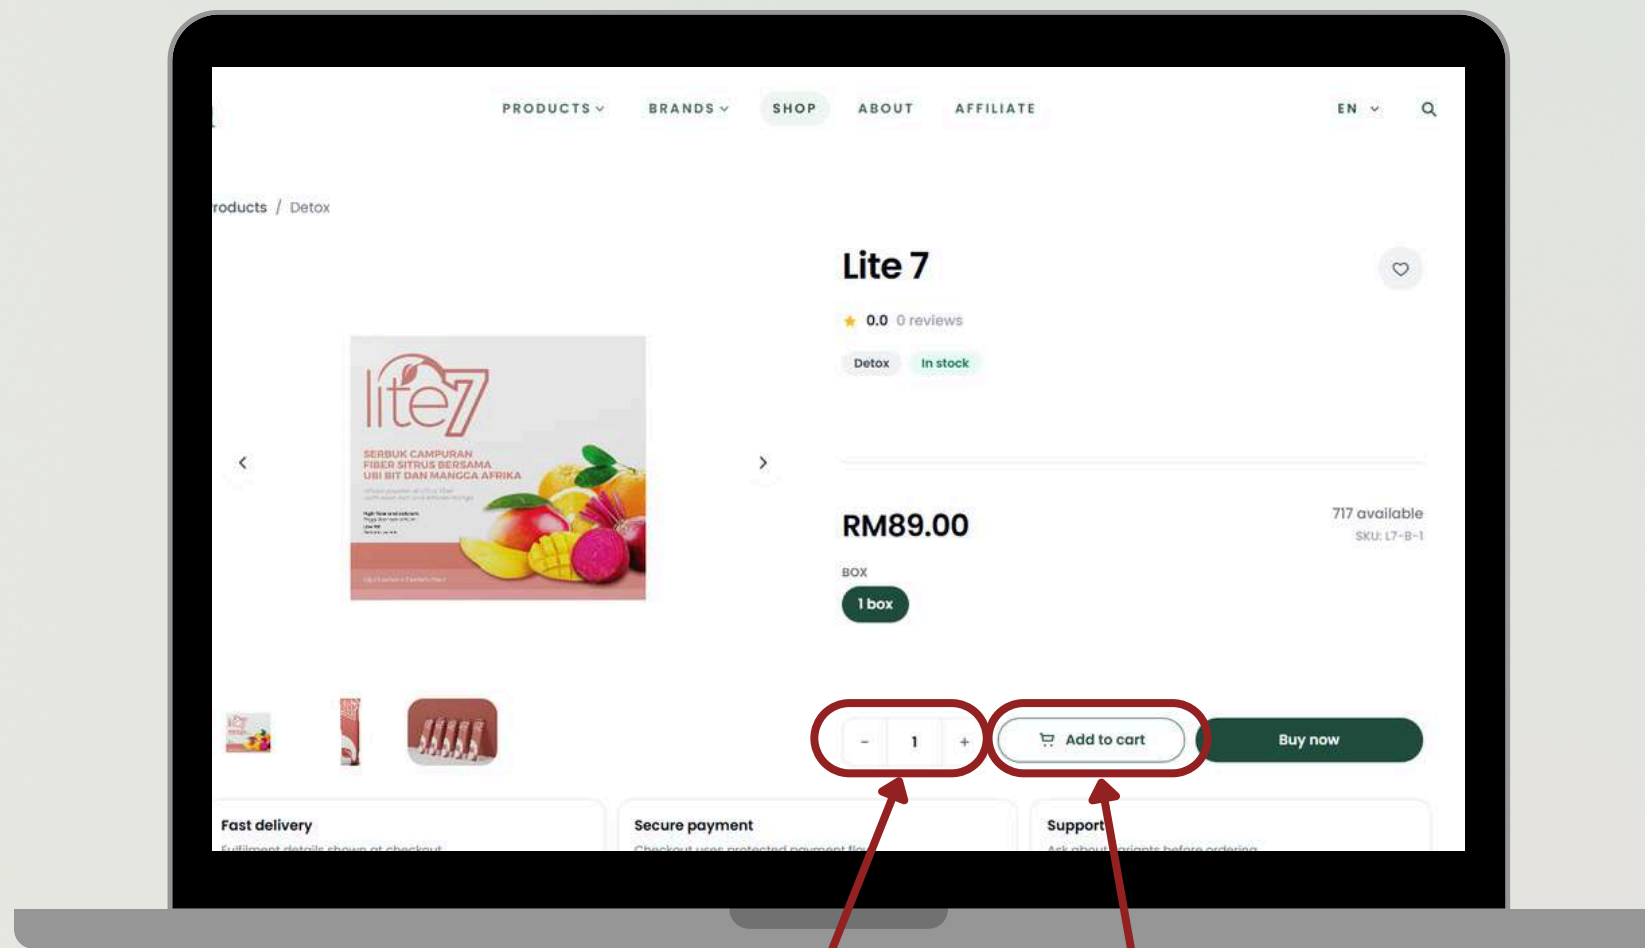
PRODUCTS BRANDS SHOP ABOUT AFFILIATE EN

roducts / Detox

lite7

SERBUK CAMPURAN FIBER SITRUS BERSAMA UBI BIT DAN MANGGA AFRIKA

Lite 7

0.0 0 reviews

Detox In stock

RM89.00

717 available
SKU: L7-B-1

BOX

1 box

- 1 +

Add to cart

Buy now

Fast delivery
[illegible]

Secure payment
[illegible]

Support
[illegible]